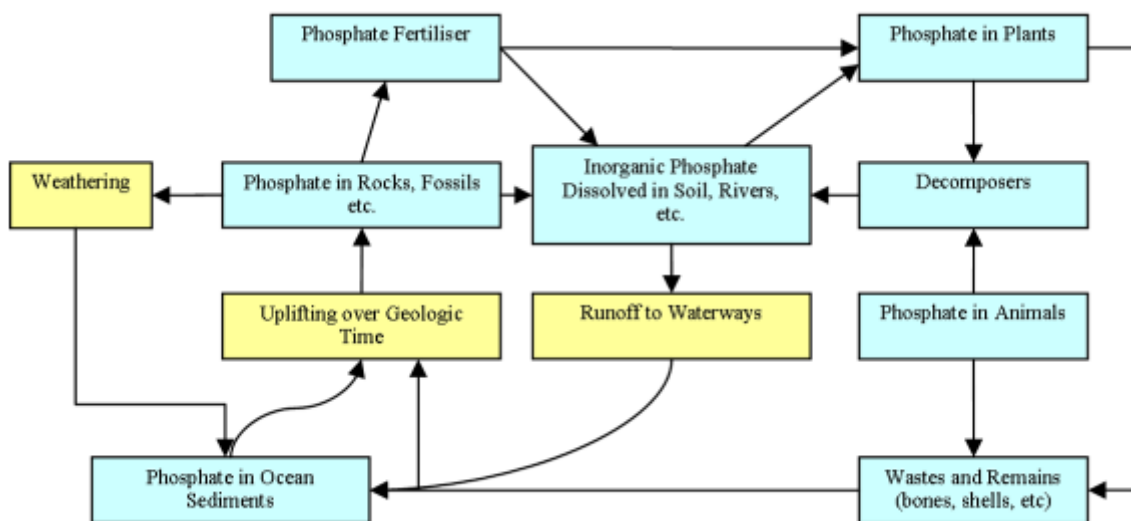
Phosphate Fertiliser

Phosphate in Plants

Weathering

Phosphate in Rocks, Fossils etc.

Inorganic Phosphate Dissolved in Soil, Rivers, etc.

Decomposers

Uplifting over Geologic Time

Runoff to Waterways

Phosphate in Animals

Phosphate in Ocean Sediments

Wastes and Remains (bones, shells, etc)